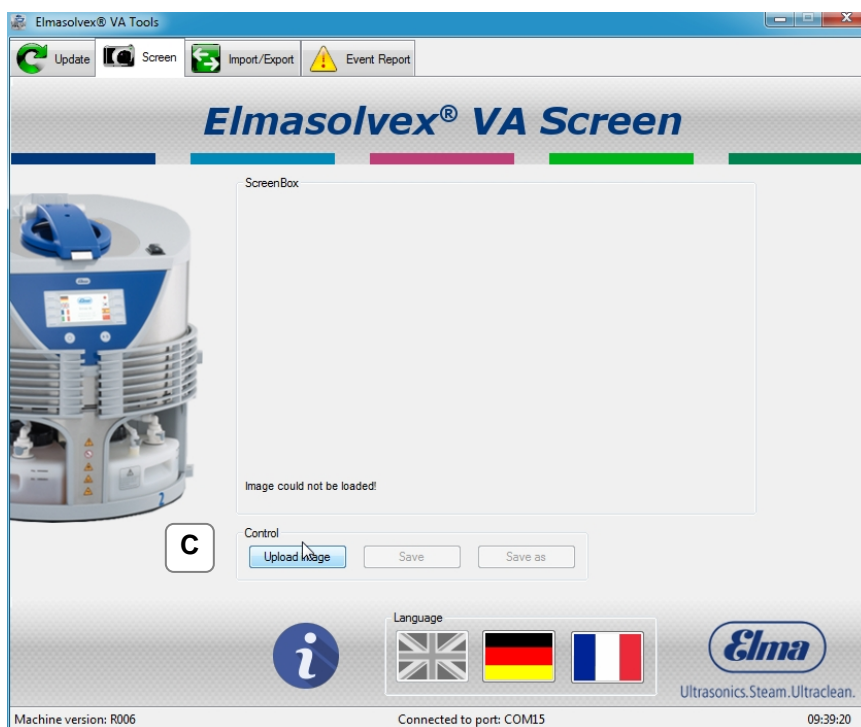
Elmasolvex® VA Tools

Update Screen Import/Export Event Report

Elmasolvex® VA Screen

ScreenBox

Image could not be loaded!

C

Control

Upload Image Save Save as

Language

Elma

Ultrasonics.Steam.Ultraclean.

Machine version: R006 Connected to port: COM15 09:39:20